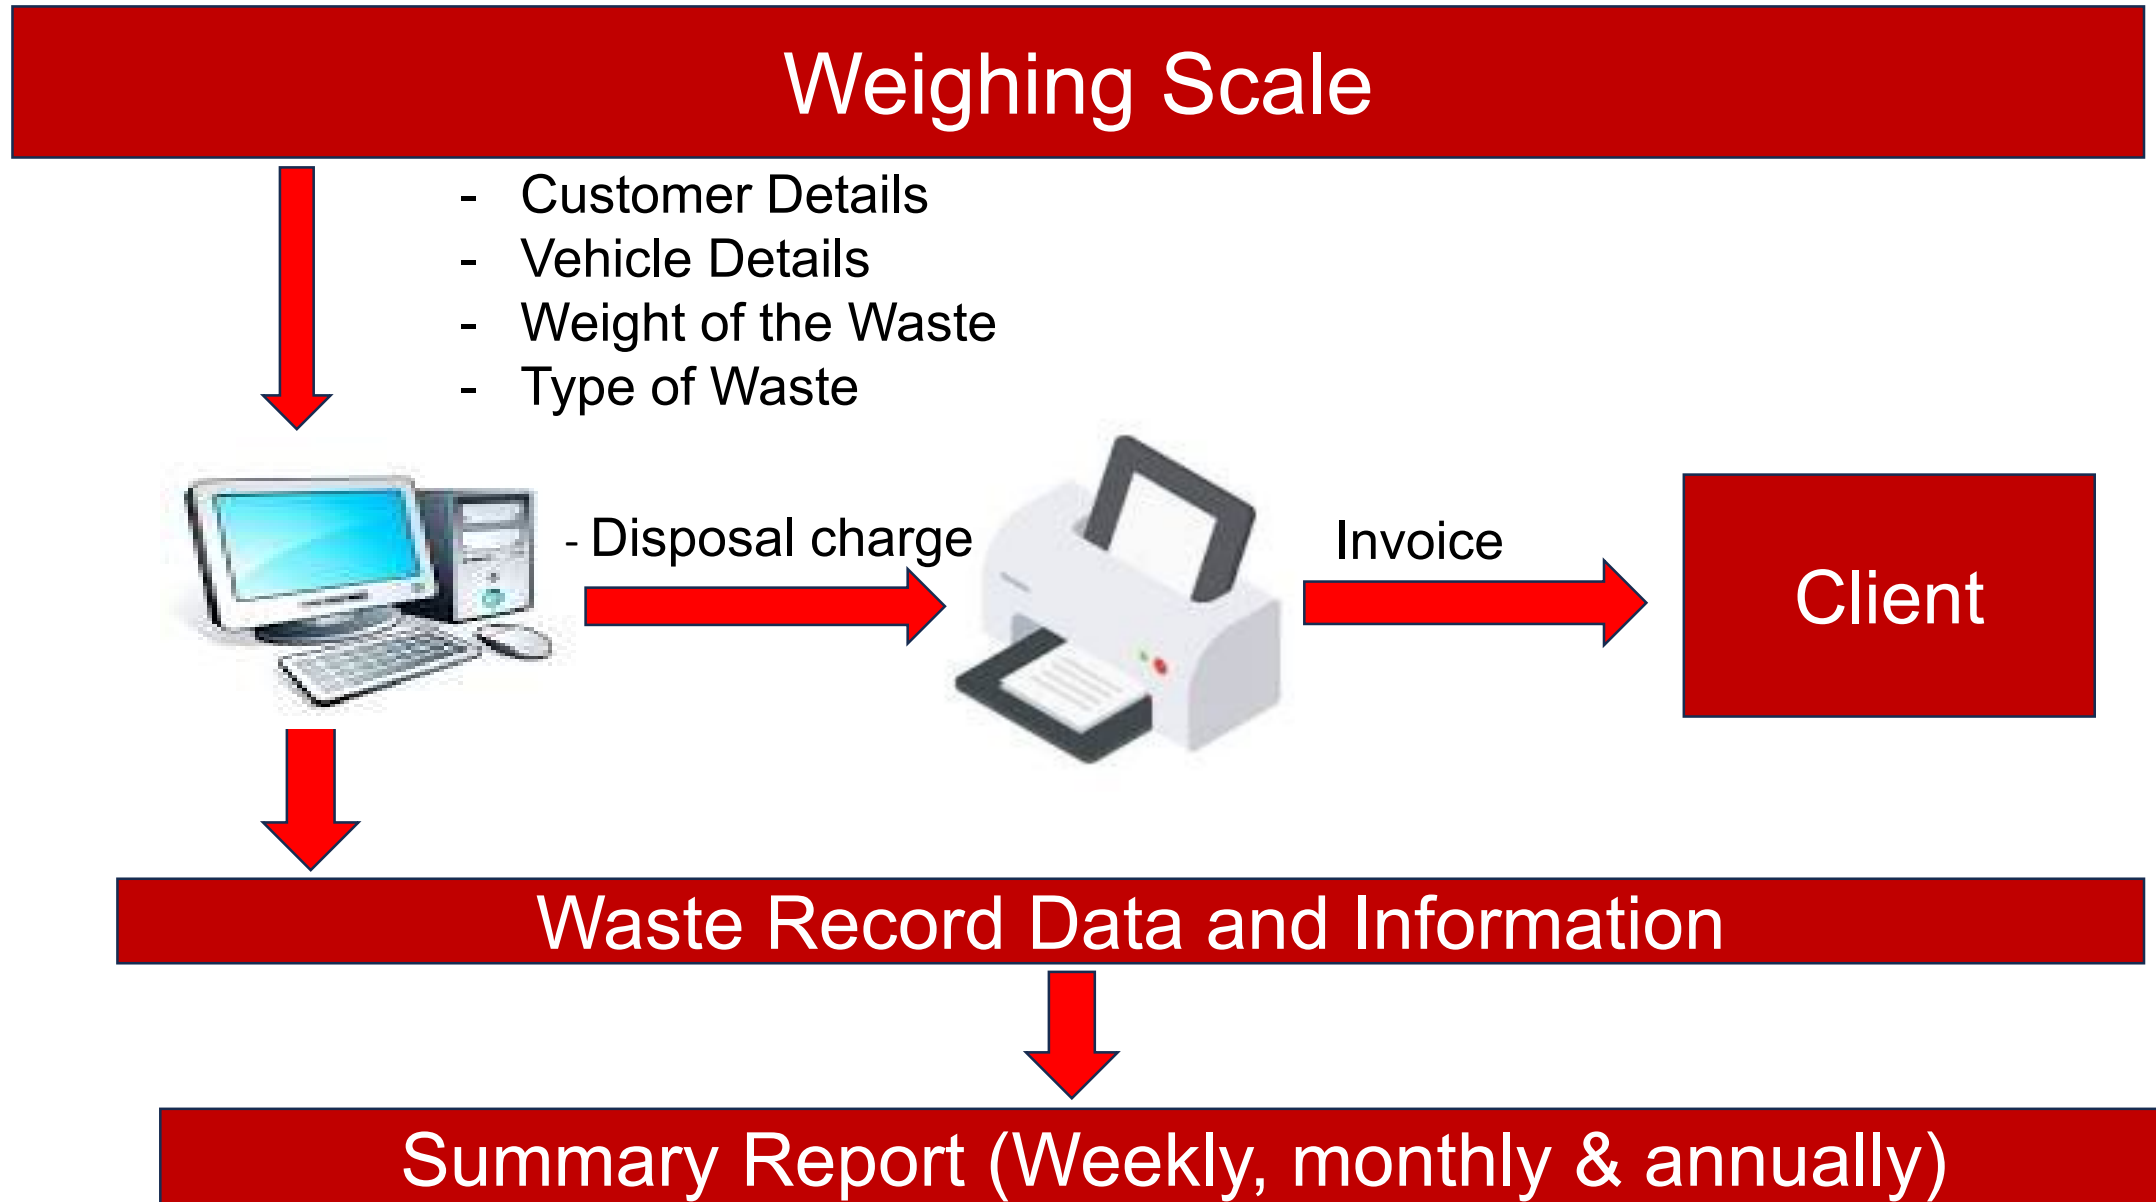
Weighing Scale

- Customer Details
- Vehicle Details
- Weight of the Waste
- Type of Waste

- Disposal charge

Invoice

Client

Waste Record Data and Information

Summary Report (Weekly, monthly & annually)